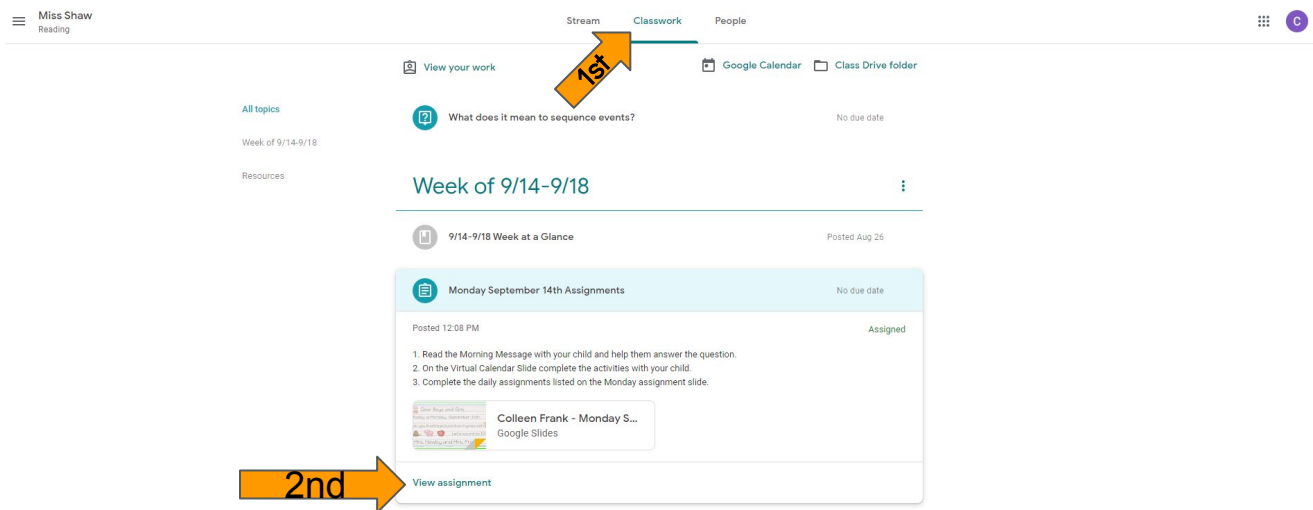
Miss Shaw
Reading

Stream Classwork People

C

View your work

1st

Google Calendar Class Drive folder

All topics

Week of 9/14-9/18

Resources

What does it mean to sequence events?

No due date

Week of 9/14-9/18

9/14-9/18 Week at a Glance

Posted Aug 26

Monday September 14th Assignments

No due date

Posted 12:08 PM

Assigned

1. Read the Morning Message with your child and help them answer the question.
2. On the Virtual Calendar Slide complete the activities with your child.
3. Complete the daily assignments listed on the Monday assignment slide.

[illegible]

Colleen Frank - Monday S...
Google Slides

2nd

View assignment